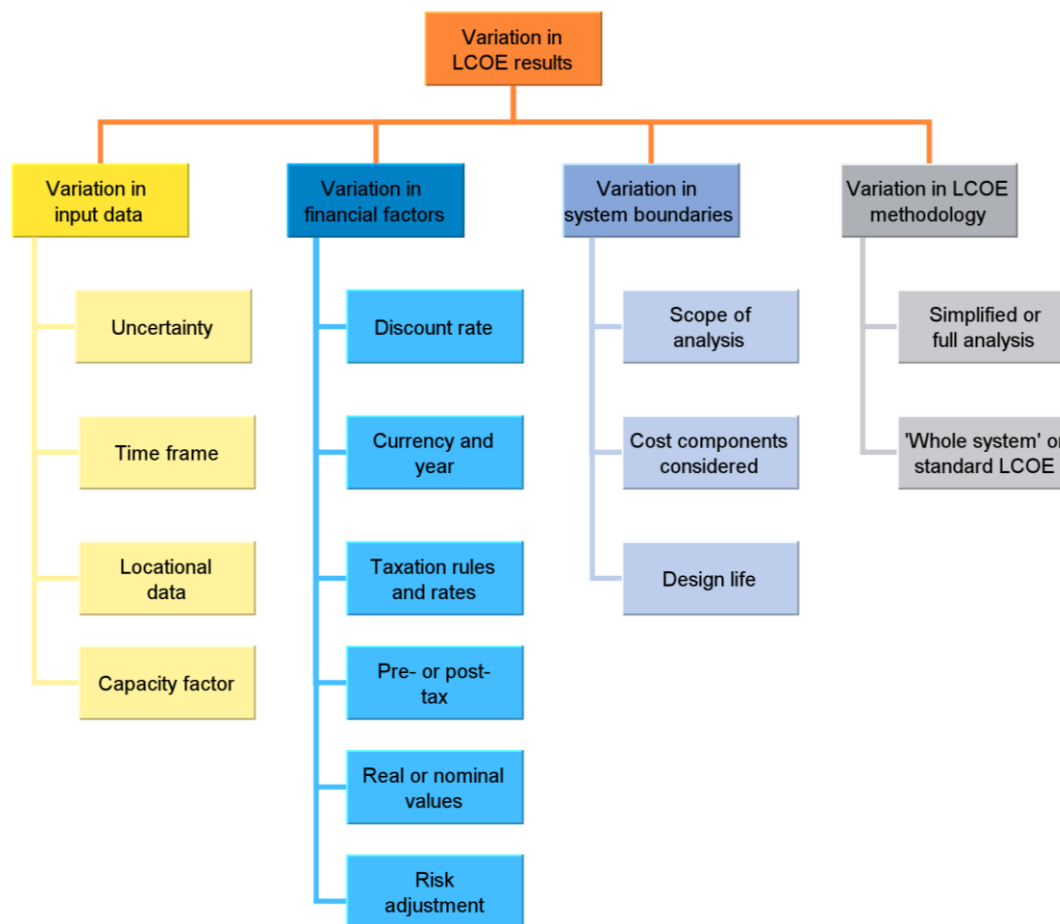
Variation in LCOE results

Variation in input data

Uncertainty

Time frame

Locational data

Capacity factor

Variation in financial factors

Discount rate

Currency and year

Taxation rules and rates

Pre- or post-tax

Real or nominal values

Risk adjustment

Variation in system boundaries

Scope of analysis

Cost components considered

Design life

Variation in LCOE methodology

Simplified or full analysis

'Whole system' o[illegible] standard LCOE